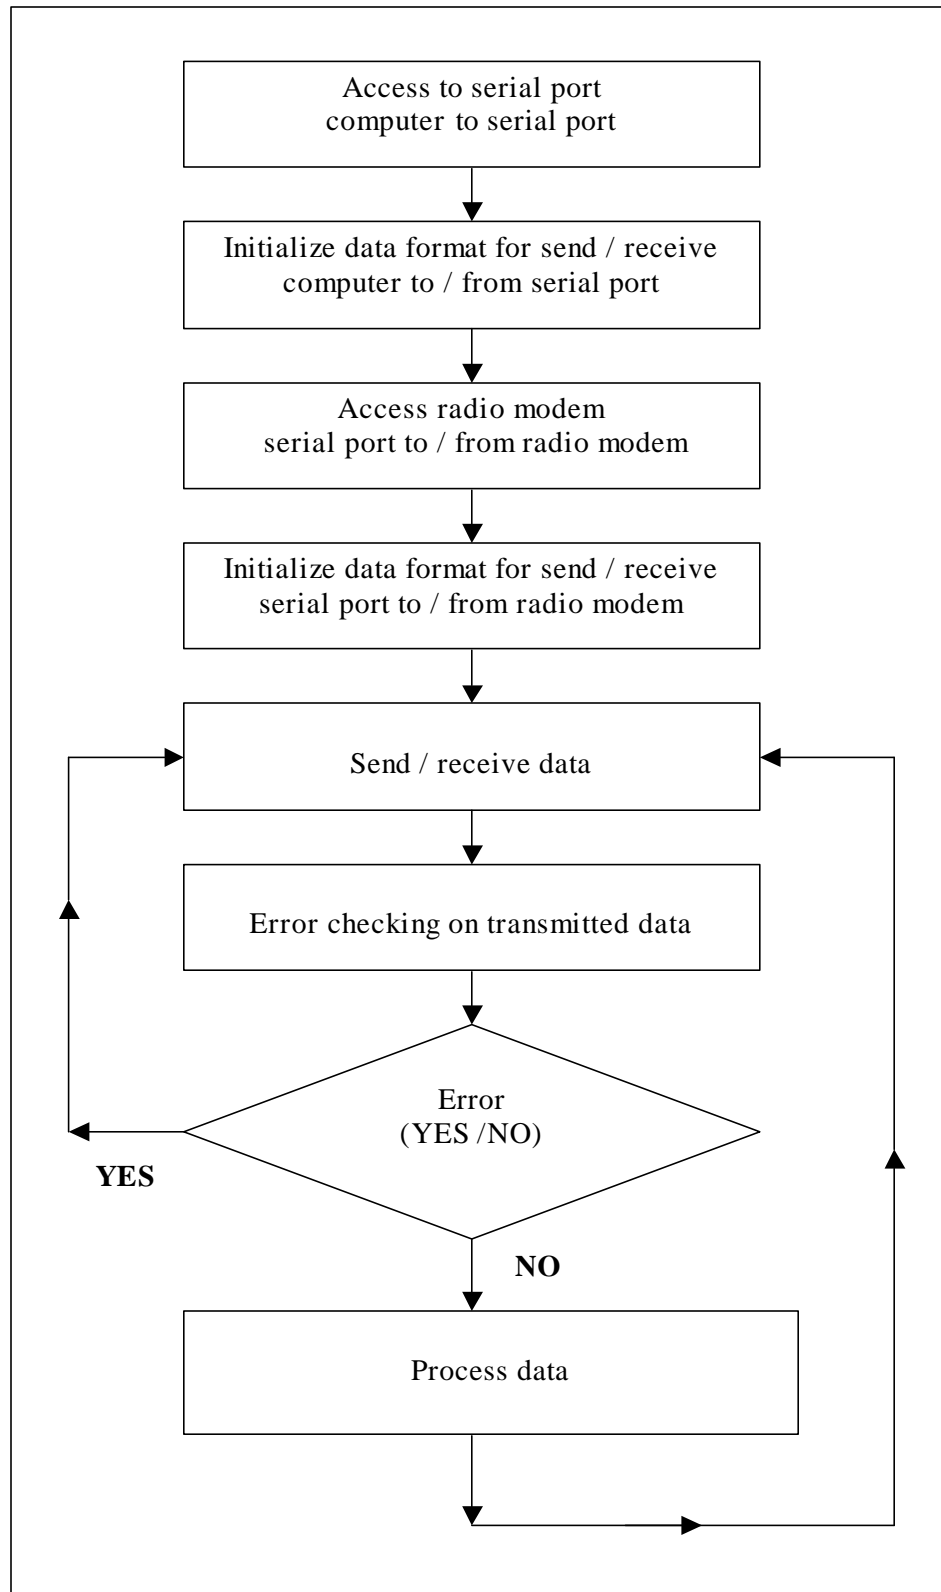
Access to serial port
computer to serial port

Initialize data format for send / receive
computer to / from serial port

Access radio modem
serial port to / from radio modem

Initialize data format for send / receive
serial port to / from radio modem

Send / receive data

Error checking on transmitted data

Error
(YES /NO)

YES

NO

Process data